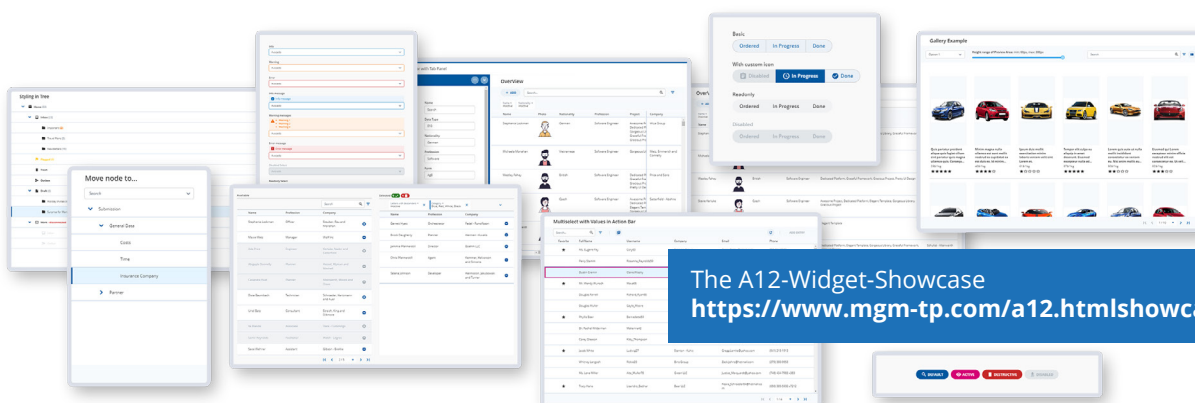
Styling in Tree

Move node to...

Search

Submission

General Data

Costs

Time

Insurance Company

Partner

Overview

Multiselect with Values in Action Bar

Basic

Ordered | In Progress | Done

With custom icon

Disabled | In Progress | Done

Readonly

Ordered | In Progress | Done

Disabled

Ordered | In Progress | Done

Gallery Example

The A12-Widget-Showcase
https://www.mgm-tp.com/a12.htmlshowc

DEFAULT | ACTIVE | DESTRUCTIVE | DISABLED